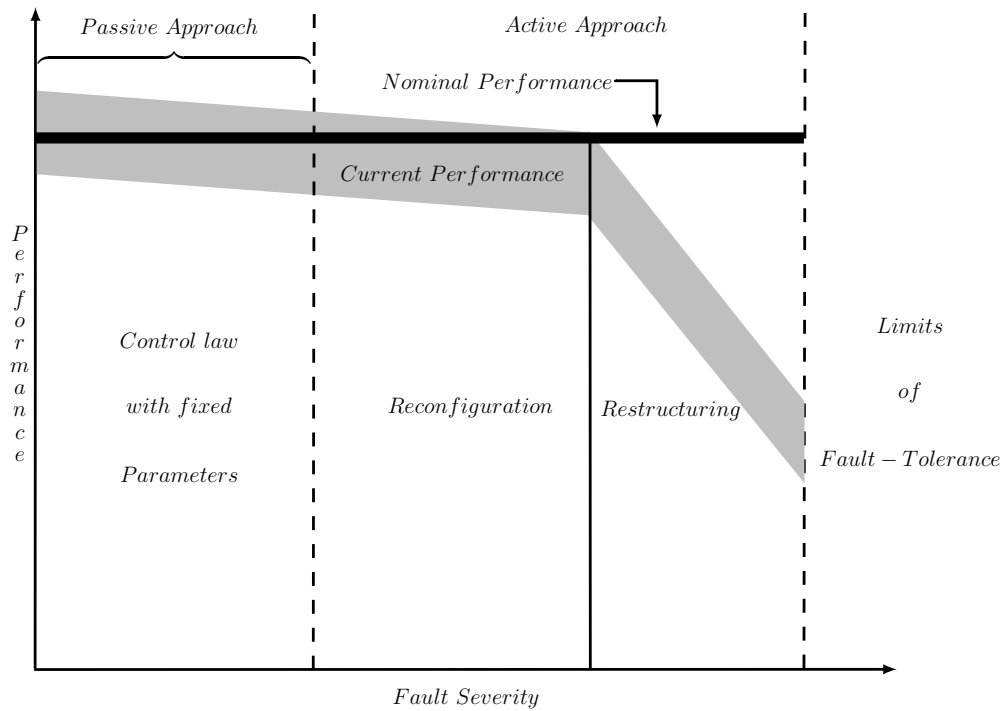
Passive Approach

Active Approach

Nominal Performance

Current Performance

Performance

Control law

with fixed

Parameters

Reconfiguration

Restructuring

Limits

of

Fault − Tolerance

Fault Severity